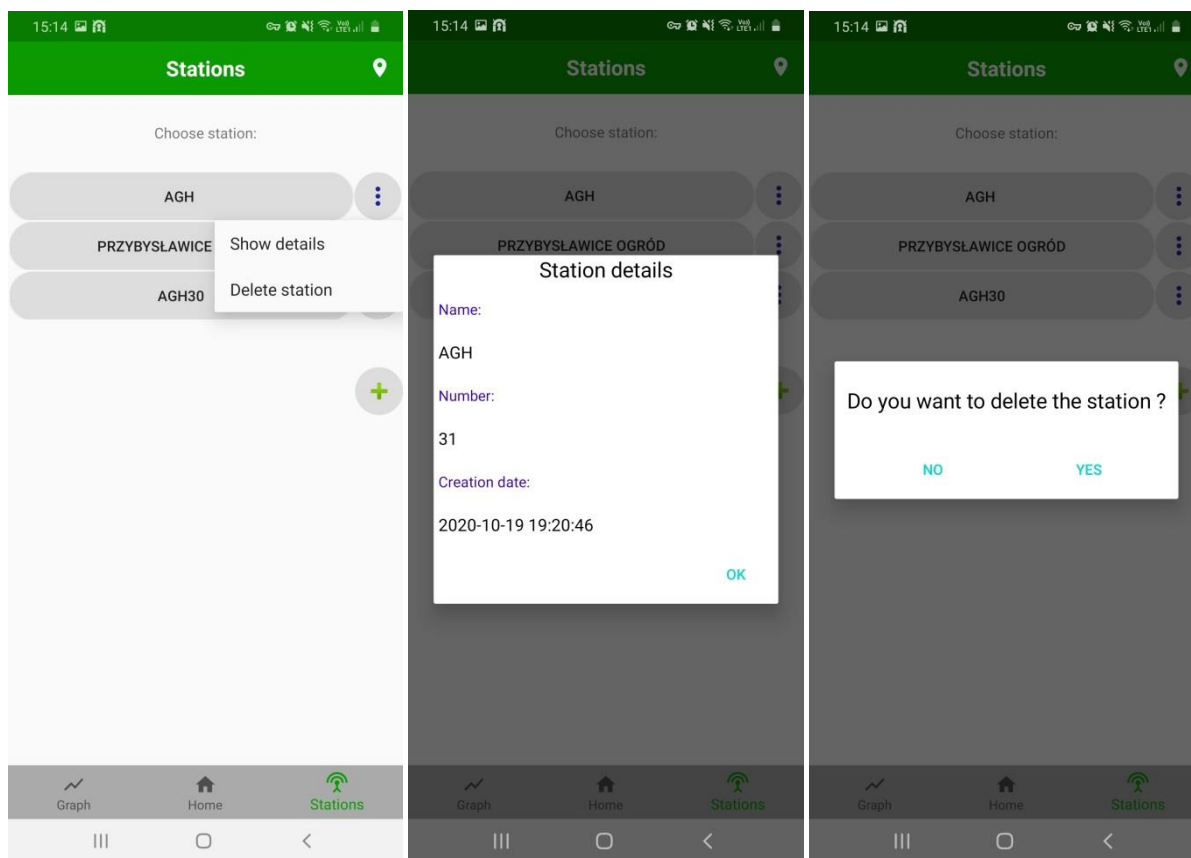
15:14

Stations

Choose station:

AGH

PRZYBYSŁAWICE

Show details

Delete station

AGH30

Graph
Home
Stations

15:14

Stations

Choose station:

AGH

PRZYBYSŁAWICE OGRÓD

Station details

Name:

AGH

Number:

31

Creation date:

2020-10-19 19:20:46

OK

Graph
Home
Stations

15:14

Stations

Choose station:

AGH

PRZYBYSŁAWICE OGRÓD

AGH30

Do you want to delete the station ?

NO

YES

Graph
Home
Stations